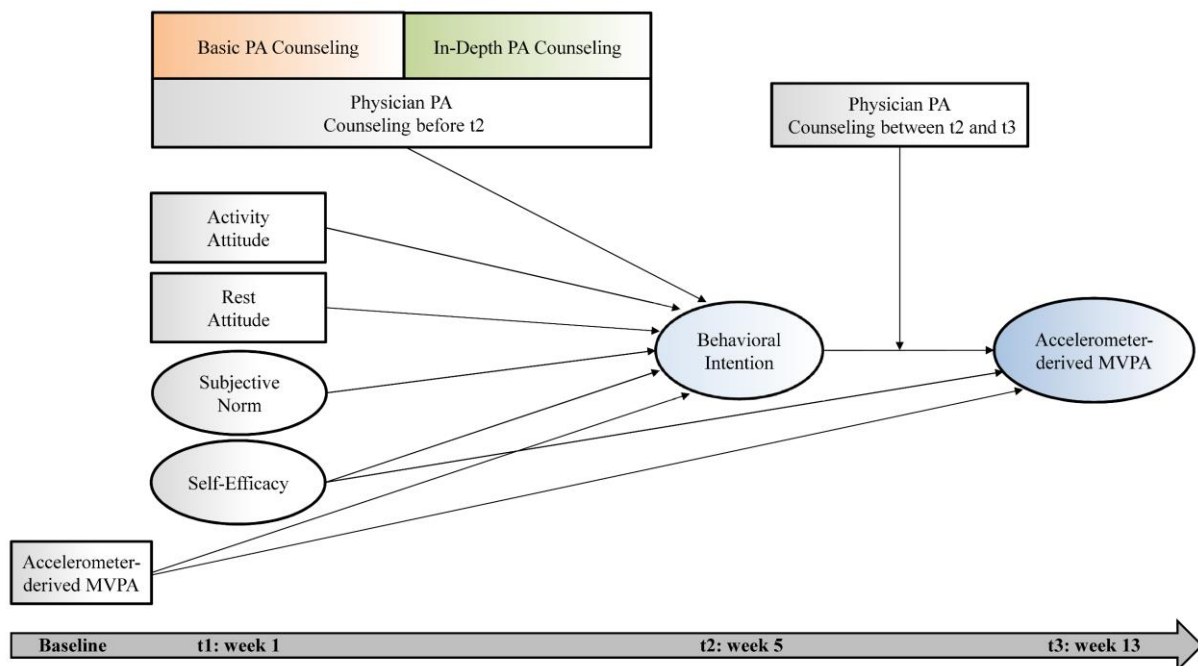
Basic PA Counseling

In-Depth PA Counseling

Physician PA Counseling before t2

Physician PA Counseling between t2 and t3

Activity Attitude

Rest Attitude

Subjective Norm

Self-Efficacy

Accelerometer-derived MVPA

Behavioral Intention

Accelerometer-derived MVPA

Baseline

t1: week 1

t2: week 5

t3: week 13